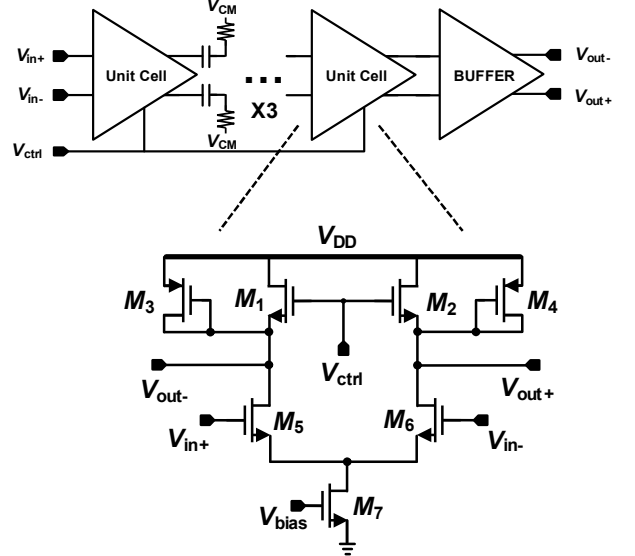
$V_{CM}$

$V_{in+}$

$V_{in-}$

Unit Cell

$V_{CM}$

X3

Unit Cell

BUFFER

$V_{out-}$

$V_{out+}$

$V_{ctrl}$

$V_{DD}$

$M_3$

$M_1$

$M_2$

$M_4$

$V_{out-}$

$V_{ctrl}$

$V_{out+}$

$V_{in+}$

$M_5$

$M_6$

$V_{in-}$

$V_{bias}$

$M_7$